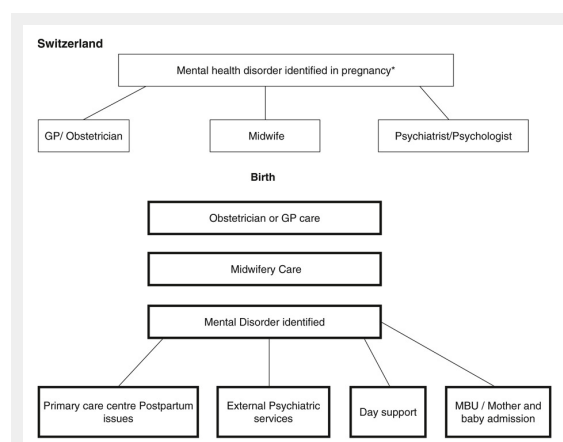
Switzerland

Mental health disorder identified in pregnancy*

GP/ Obstetrician

Midwife

Psychiatrist/Psychologist

Birth

Obstetrician or GP care

Midwifery Care

Mental Disorder identified

Primary care centre Postpartum issues

External Psychiatric services

Day support

MBU / Mother and baby admission